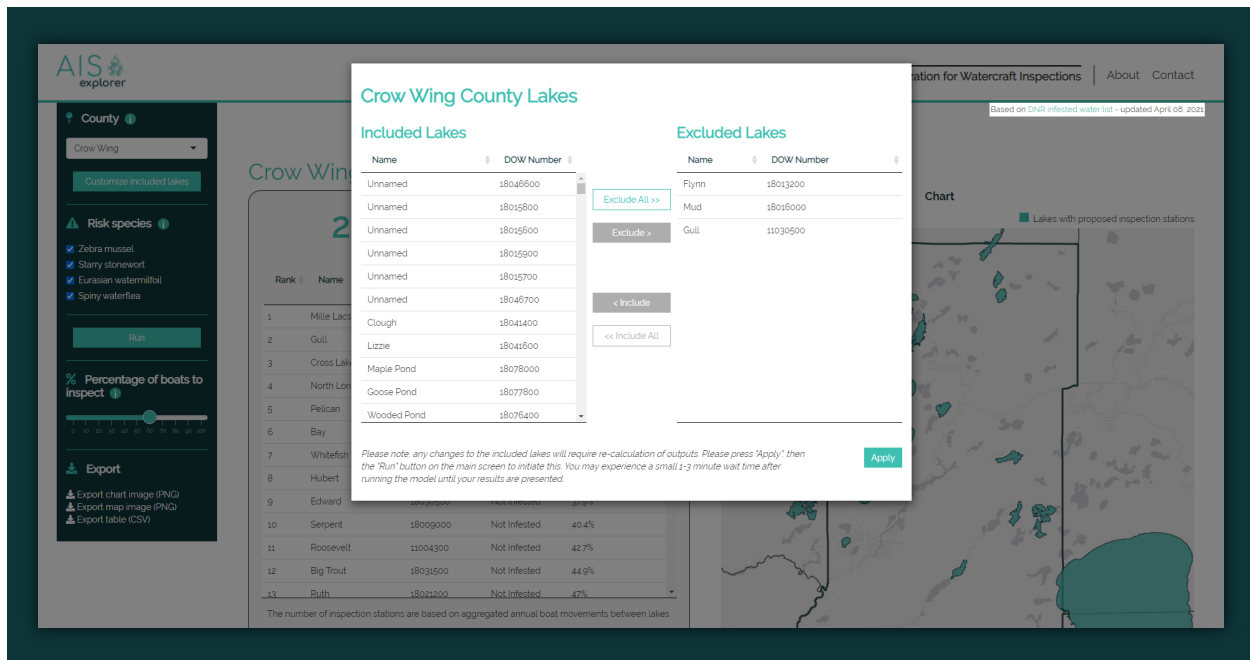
AIS explorer

ration for Watercraft Inspections | About Contact

Based on DNR infested water list - updated April 08, 2021

County

Crow Wing

Customize included lakes

Risk species

Zebra mussel
Starry stonewort
Eurasian watermilfoil
Spiny waterflea

Run

% Percentage of boats to inspect

0 10 20 30 40 50 60 70 80 90 100

Export

Export chart image (PNG)
Export map image (PNG)
Export table (CSV)

Crow Win

2

Rank Name

| | | | |
|---|---|---|---|
| 1 | Mille Lacs | | |
| 2 | Gull | | |
| 3 | Cross Lak | | |
| 4 | North Lon | | |
| 5 | Pelican | | |
| 6 | Bay | | |
| 7 | Whitefish | | |
| 8 | Hubert | | |
| 9 | Edward | 18030500 | Not Infested | 37.6% |
| 10 | Serpent | 18009000 | Not Infested | 40.4% |
| 11 | Roosevelt | 11004300 | Not Infested | 42.7% |
| 12 | Big Trout | 18031500 | Not Infested | 44.9% |
| 13 | Ruth | 18021200 | Not Infested | 47% |

The number of inspection stations are based on aggregated annual boat movements between lakes.

Chart

Lakes with proposed inspection stations

Crow Wing County Lakes

Included Lakes

| Name | DOW Number |
|---|---|
| Unnamed | 18046600 |
| Unnamed | 18015800 |
| Unnamed | 18015600 |
| Unnamed | 18015900 |
| Unnamed | 18015700 |
| Unnamed | 18046700 |
| Clough | 18041400 |
| Lizzie | 18041600 |
| Maple Pond | 18078000 |
| Goose Pond | 18077800 |
| Wooded Pond | 18076400 |

Exclude All >>
Exclude >
< Include
<< Include All

Excluded Lakes

| Name | DOW Number |
|---|---|
| Flynn | 18013200 |
| Mud | 18016000 |
| Gull | 11030500 |

Please note, any changes to the included lakes will require re-calculation of outputs. Please press "Apply", then the "Run" button on the main screen to initiate this. You may experience a small 1-3 minute wait time after running the model until your results are presented.

Apply